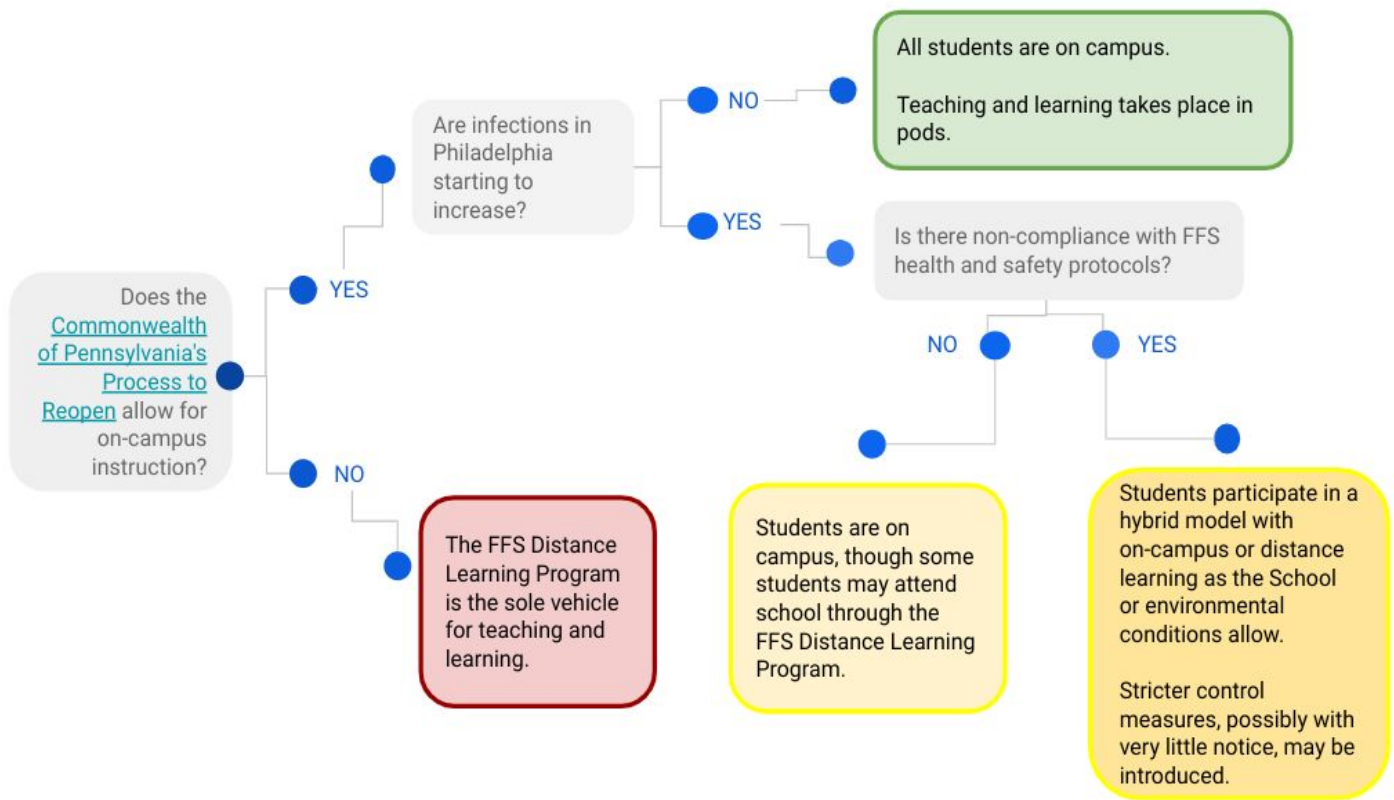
Does the Commonwealth of Pennsylvania's Process to Reopen allow for on-campus instruction?

YES

Are infections in Philadelphia starting to increase?

NO

All students are on campus.

Teaching and learning takes place in pods.

YES

Is there non-compliance with FFS health and safety protocols?

NO

Students are on campus, though some students may attend school through the FFS Distance Learning Program.

YES

Students participate in a hybrid model with on-campus or distance learning as the School or environmental conditions allow.

Stricter control measures, possibly with very little notice, may be introduced.

NO

The FFS Distance Learning Program is the sole vehicle for teaching and learning.